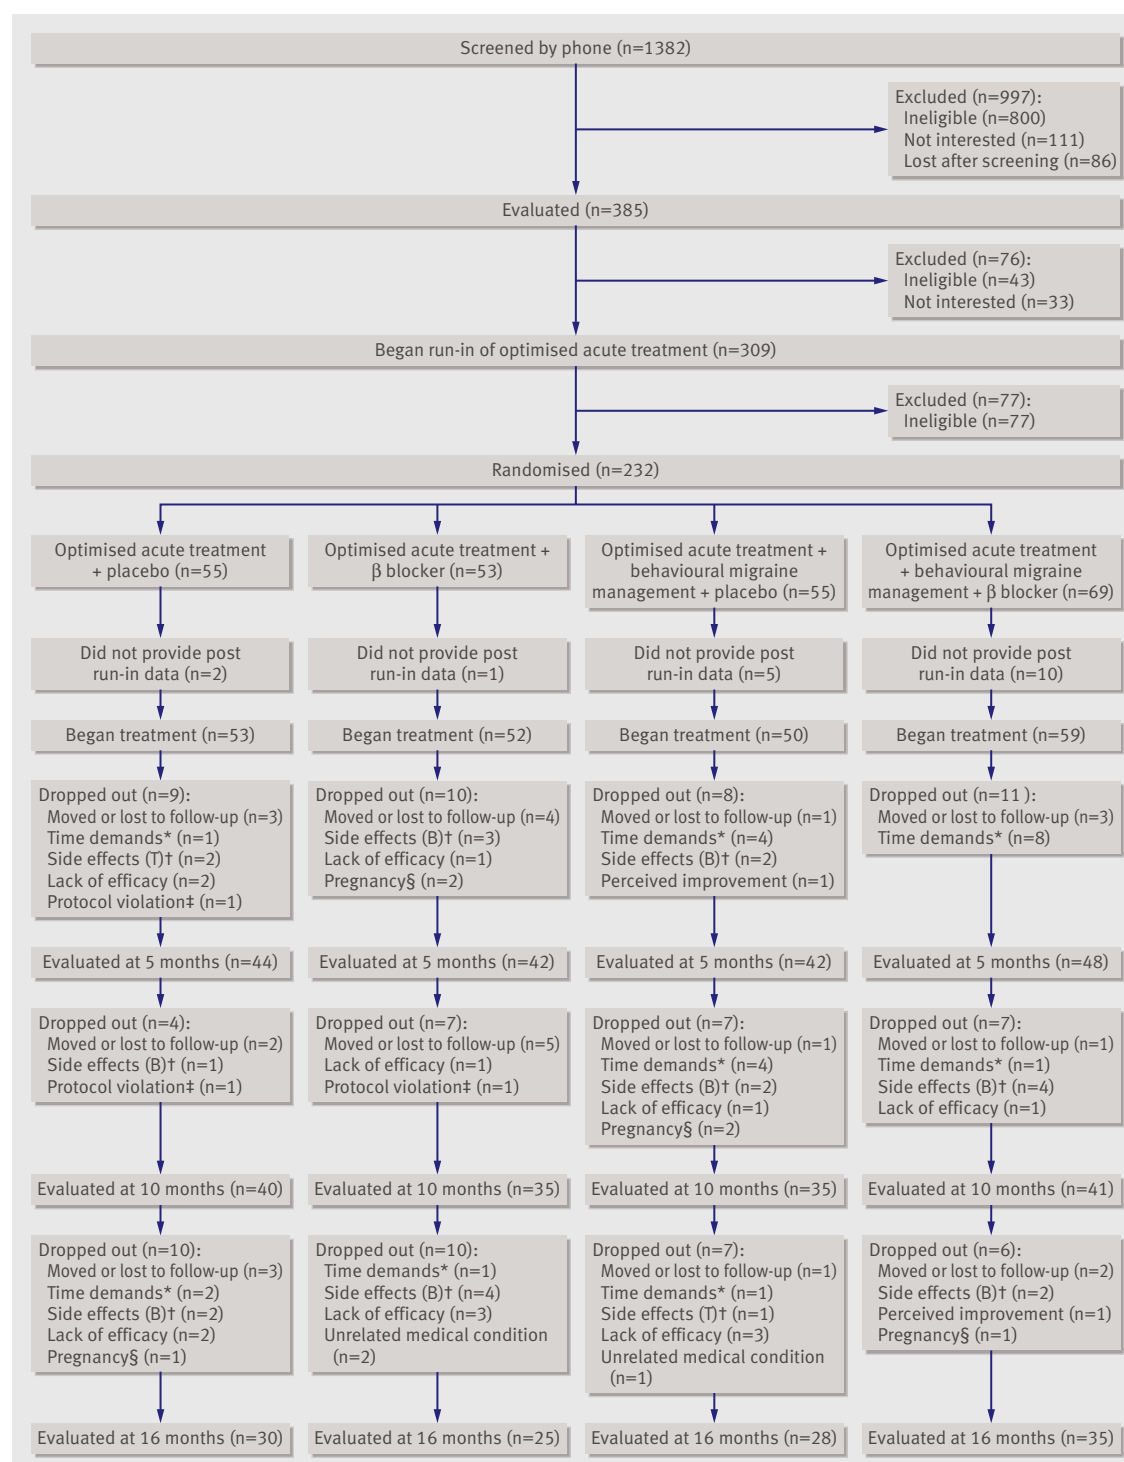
Screened by phone (n=1382)

Excluded (n=997):
Ineligible (n=800)
Not interested (n=111)
Lost after screening (n=86)

Evaluated (n=385)

Excluded (n=76):
Ineligible (n=43)
Not interested (n=33)

Began run-in of optimised acute treatment (n=309)

Excluded (n=77):
Ineligible (n=77)

Randomised (n=232)

Optimised acute treatment + placebo (n=55)

Did not provide post run-in data (n=2)

Began treatment (n=53)

Dropped out (n=9):
Moved or lost to follow-up (n=3)
Time demands* (n=1)
Side effects (T)† (n=2)
Lack of efficacy (n=2)
Protocol violation‡ (n=1)

Evaluated at 5 months (n=44)

Dropped out (n=4):
Moved or lost to follow-up (n=2)
Side effects (B)† (n=1)
Protocol violation‡ (n=1)

Evaluated at 10 months (n=40)

Dropped out (n=10):
Moved or lost to follow-up (n=3)
Time demands* (n=2)
Side effects (B)† (n=2)
Lack of efficacy (n=2)
Pregnancy§ (n=1)

Evaluated at 16 months (n=30)

Optimised acute treatment + β blocker (n=53)

Did not provide post run-in data (n=1)

Began treatment (n=52)

Dropped out (n=10):
Moved or lost to follow-up (n=4)
Side effects (B)† (n=3)
Lack of efficacy (n=1)
Pregnancy§ (n=2)

Evaluated at 5 months (n=42)

Dropped out (n=7):
Moved or lost to follow-up (n=5)
Lack of efficacy (n=1)
Protocol violation‡ (n=1)

Evaluated at 10 months (n=35)

Dropped out (n=10):
Time demands* (n=1)
Side effects (B)† (n=4)
Lack of efficacy (n=3)
Unrelated medical condition (n=2)

Evaluated at 16 months (n=25)

Optimised acute treatment + behavioural migraine management + placebo (n=55)

Did not provide post run-in data (n=5)

Began treatment (n=50)

Dropped out (n=8):
Moved or lost to follow-up (n=1)
Time demands* (n=4)
Side effects (B)† (n=2)
Perceived improvement (n=1)

Evaluated at 5 months (n=42)

Dropped out (n=7):
Moved or lost to follow-up (n=1)
Time demands* (n=4)
Side effects (B)† (n=2)
Lack of efficacy (n=1)
Pregnancy§ (n=2)

Evaluated at 10 months (n=35)

Dropped out (n=7):
Moved or lost to follow-up (n=1)
Time demands* (n=1)
Side effects (T)† (n=1)
Lack of efficacy (n=3)
Unrelated medical condition (n=1)

Evaluated at 16 months (n=28)

Optimised acute treatment + behavioural migraine management + β blocker (n=69)

Did not provide post run-in data (n=10)

Began treatment (n=59)

Dropped out (n=11 ):
Moved or lost to follow-up (n=3)
Time demands* (n=8)

Evaluated at 5 months (n=48)

Dropped out (n=7):
Moved or lost to follow-up (n=1)
Time demands* (n=1)
Side effects (B)† (n=4)
Lack of efficacy (n=1)

Evaluated at 10 months (n=41)

Dropped out (n=6):
Moved or lost to follow-up (n=2)
Side effects (B)† (n=2)
Perceived improvement (n=1)
Pregnancy§ (n=1)

Evaluated at 16 months (n=35)